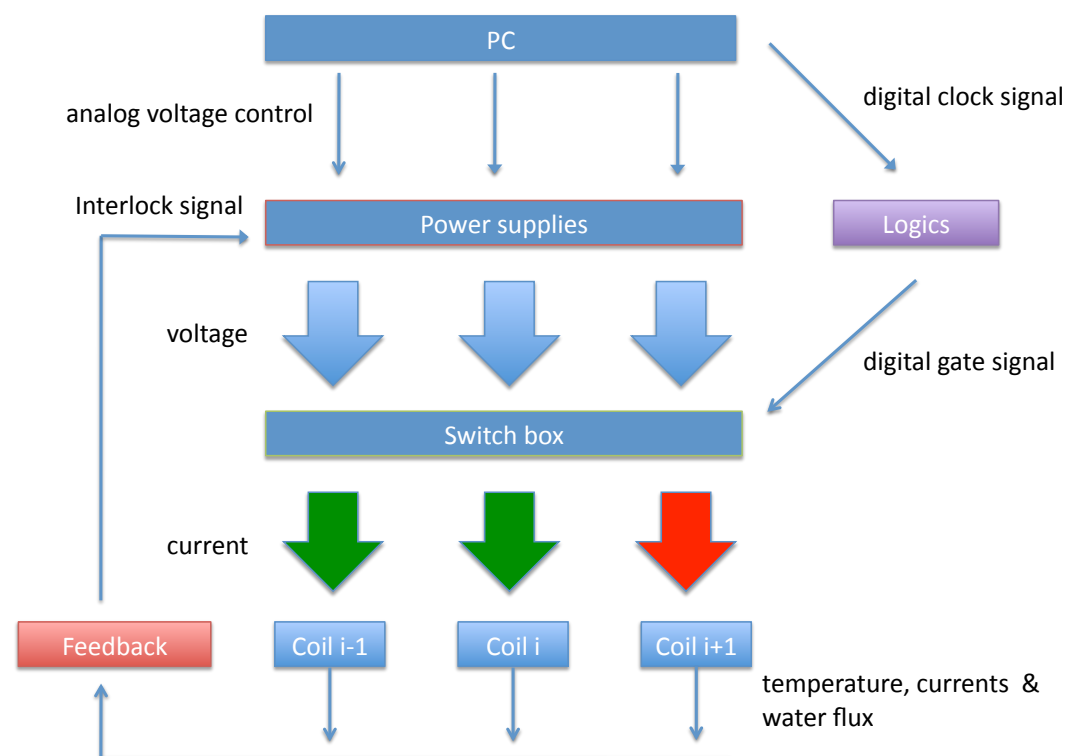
PC

analog voltage control

digital clock signal

Interlock signal

Power supplies

Logics

voltage

digital gate signal

Switch box

current

Feedback

Coil i-1

Coil i

Coil i+1

temperature, currents & water flux